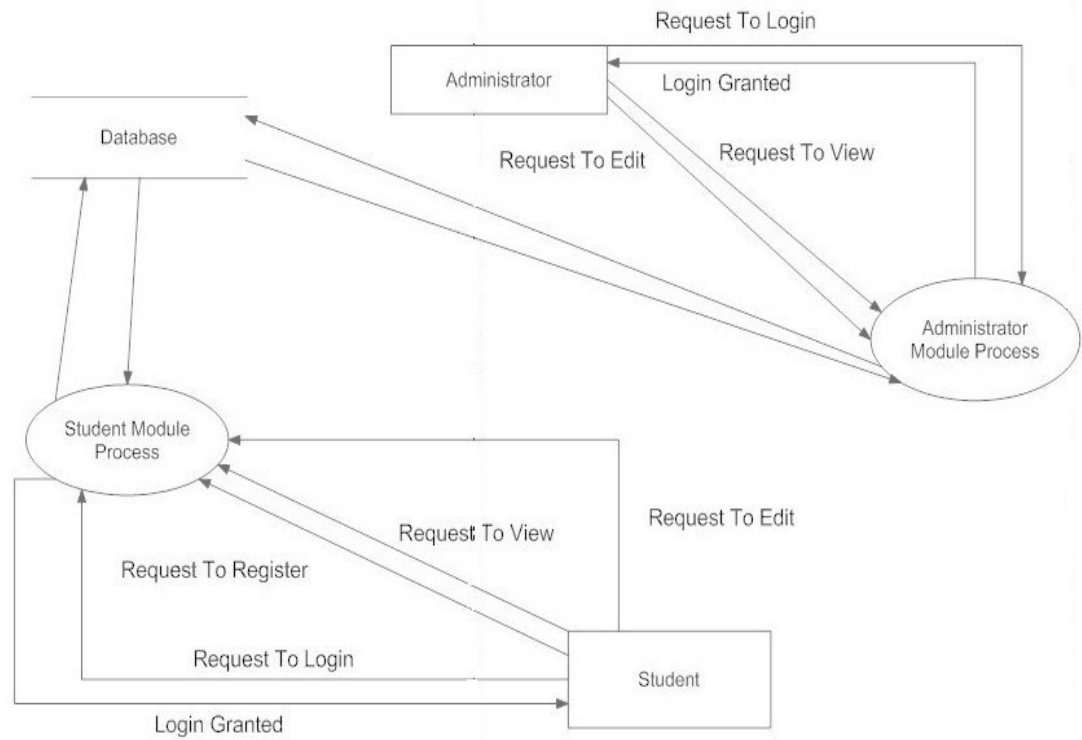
Request To Login

Administrator

Login Granted

Database

Request To Edit

Request To View

Administrator Module Process

Student Module Process

Request To View

Request To Edit

Request To Register

Request To Login

Student

Login Granted